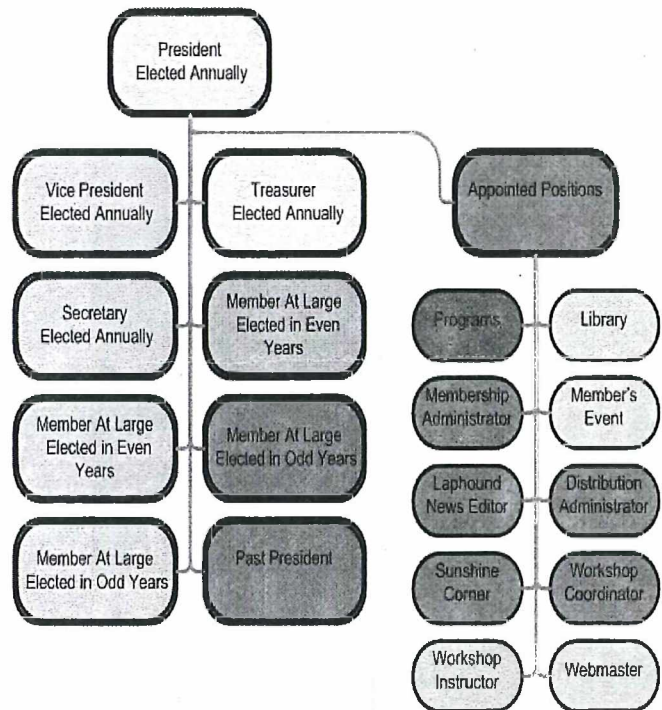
President
Elected Annually

Vice President
Elected Annually

Treasurer
Elected Annually

Appointed Positions

Secretary
Elected Annually

Member At Large
Elected in Even Years

Programs

Library

Member At Large
Elected in Even Years

Member At Large
Elected in Odd Years

Membership Administrator

Member's Event

Laphound News Editor

Distribution Administrator

Member At Large
Elected in Odd Years

Past President

Sunshine Corner

Workshop Coordinator

Workshop Instructor

Webmaster